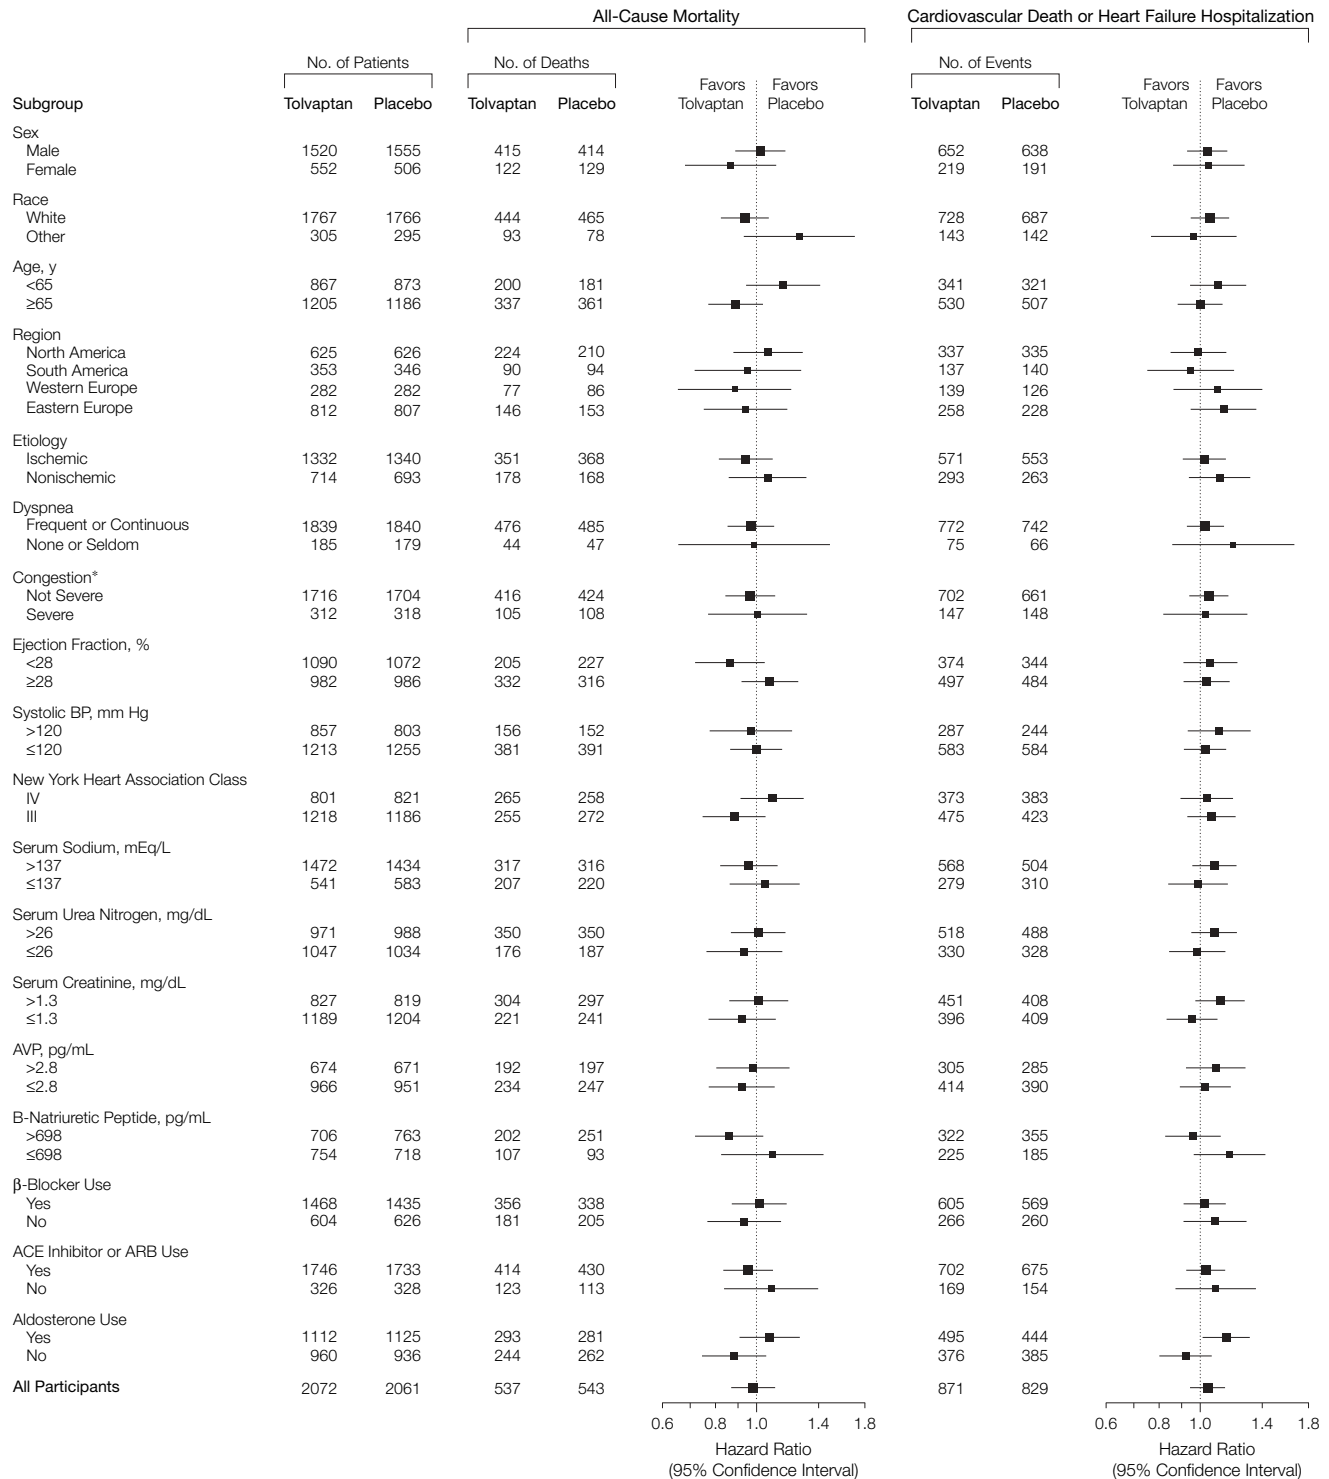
All-Cause Mortality

Cardiovascular Death or Heart Failure Hospitalization

| Subgroup | No. of Patients Tolvaptan | No. of Patients Placebo | No. of Deaths Tolvaptan | No. of Deaths Placebo | No. of Events Tolvaptan | No. of Events Placebo |
|---|---|---|---|---|---|---|
| Sex | | | | | | |
| Male | 1520 | 1555 | 415 | 414 | 652 | 638 |
| Female | 552 | 506 | 122 | 129 | 219 | 191 |
| Race | | | | | | |
| White | 1767 | 1766 | 444 | 465 | 728 | 687 |
| Other | 305 | 295 | 93 | 78 | 143 | 142 |
| Age, y | | | | | | |
| <65 | 867 | 873 | 200 | 181 | 341 | 321 |
| ≥65 | 1205 | 1186 | 337 | 361 | 530 | 507 |
| Region | | | | | | |
| North America | 625 | 626 | 224 | 210 | 337 | 335 |
| South America | 353 | 346 | 90 | 94 | 137 | 140 |
| Western Europe | 282 | 282 | 77 | 86 | 139 | 126 |
| Eastern Europe | 812 | 807 | 146 | 153 | 258 | 228 |
| Etiology | | | | | | |
| Ischemic | 1332 | 1340 | 351 | 368 | 571 | 553 |
| Nonischemic | 714 | 693 | 178 | 168 | 293 | 263 |
| Dyspnea | | | | | | |
| Frequent or Continuous | 1839 | 1840 | 476 | 485 | 772 | 742 |
| None or Seldom | 185 | 179 | 44 | 47 | 75 | 66 |
| Congestion* | | | | | | |
| Not Severe | 1716 | 1704 | 416 | 424 | 702 | 661 |
| Severe | 312 | 318 | 105 | 108 | 147 | 148 |
| Ejection Fraction, % | | | | | | |
| <28 | 1090 | 1072 | 205 | 227 | 374 | 344 |
| ≥28 | 982 | 986 | 332 | 316 | 497 | 484 |
| Systolic BP, mm Hg | | | | | | |
| >120 | 857 | 803 | 156 | 152 | 287 | 244 |
| ≤120 | 1213 | 1255 | 381 | 391 | 583 | 584 |
| New York Heart Association Class | | | | | | |
| IV | 801 | 821 | 265 | 258 | 373 | 383 |
| III | 1218 | 1186 | 255 | 272 | 475 | 423 |
| Serum Sodium, mEq/L | | | | | | |
| >137 | 1472 | 1434 | 317 | 316 | 568 | 504 |
| ≤137 | 541 | 583 | 207 | 220 | 279 | 310 |
| Serum Urea Nitrogen, mg/dL | | | | | | |
| >26 | 971 | 988 | 350 | 350 | 518 | 488 |
| ≤26 | 1047 | 1034 | 176 | 187 | 330 | 328 |
| Serum Creatinine, mg/dL | | | | | | |
| >1.3 | 827 | 819 | 304 | 297 | 451 | 408 |
| ≤1.3 | 1189 | 1204 | 221 | 241 | 396 | 409 |
| AVP, pg/mL | | | | | | |
| >2.8 | 674 | 671 | 192 | 197 | 305 | 285 |
| ≤2.8 | 966 | 951 | 234 | 247 | 414 | 390 |
| B-Natriuretic Peptide, pg/mL | | | | | | |
| >698 | 706 | 763 | 202 | 251 | 322 | 355 |
| ≤698 | 754 | 718 | 107 | 93 | 225 | 185 |
| β-Blocker Use | | | | | | |
| Yes | 1468 | 1435 | 356 | 338 | 605 | 569 |
| No | 604 | 626 | 181 | 205 | 266 | 260 |
| ACE Inhibitor or ARB Use | | | | | | |
| Yes | 1746 | 1733 | 414 | 430 | 702 | 675 |
| No | 326 | 328 | 123 | 113 | 169 | 154 |
| Aldosterone Use | | | | | | |
| Yes | 1112 | 1125 | 293 | 281 | 495 | 444 |
| No | 960 | 936 | 244 | 262 | 376 | 385 |
| All Participants | 2072 | 2061 | 537 | 543 | 871 | 829 |

Favors Tolvaptan Favors Placebo

Favors Tolvaptan Favors Placebo

0.6 0.8 1.0 1.4 1.8

Hazard Ratio (95% Confidence Interval)

0.6 0.8 1.0 1.4 1.8

Hazard Ratio (95% Confidence Interval)